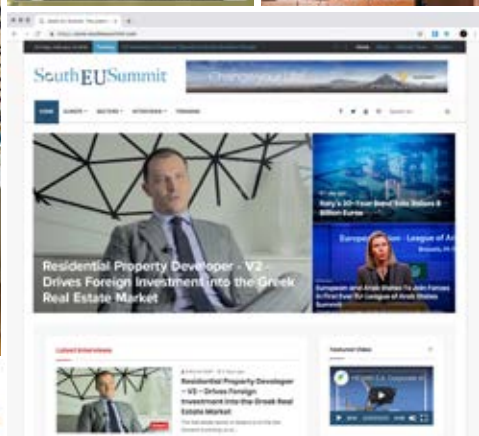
SouthEUSummit

Change your Life

HOME

Residential Property Developer - V2 - Drives Foreign Investment into the Greek Real Estate Market

Italy's 20-Year Bond Sale Stokes 8 Billion Euros

European Union - League of Ar

European and Arab States To Join Forces in First Ever EU-League of Arab States Summit

Latest Interviews

Residential Property Developer – V2 – Drives Foreign Investment into the Greek Real Estate Market

Featured Video